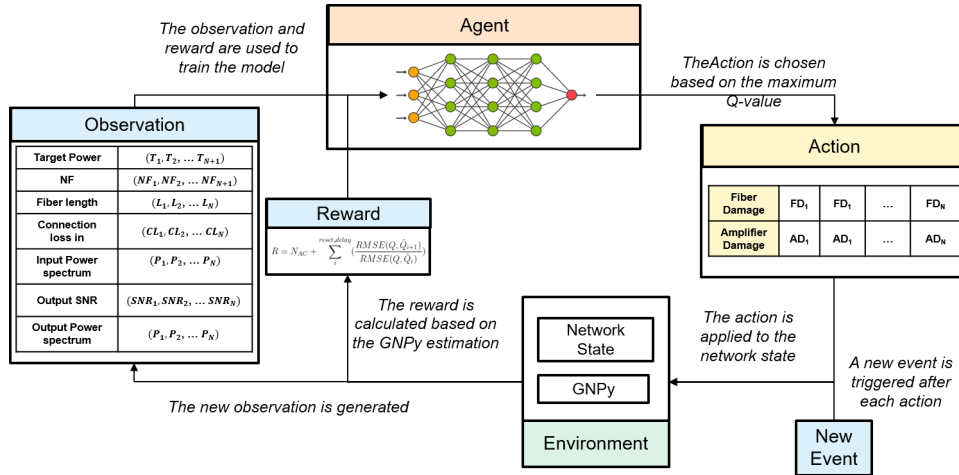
The observation and reward are used to train the model

Agent

TheAction is chosen based on the maximum Q-value

Observation

| Target Power | $(T_1, T_2, \dots T_{N+1})$ |
|---|---|
| NF | $(NF_1, NF_2, \dots NF_{N+1})$ |
| Fiber length | $(L_1, L_2, \dots L_N)$ |
| Connection loss in | $(CL_1, CL_2, \dots CL_N)$ |
| Input Power spectrum | $(P_1, P_2, \dots P_N)$ |
| Output SNR | $(SNR_1, SNR_2, \dots SNR_N)$ |
| Output Power spectrum | $(P_1, P_2, \dots P_N)$ |

Reward

$R = N_{AC} + \sum_{i}^{reset\_delay} \left(\frac{RMSE(Q, \hat{Q}_{i+1})}{RMSE(Q, \hat{Q}_i)}\right)$

Action

| Fiber Damage | FD$_1$ | FD$_1$ | ... | FD$_N$ |
|---|---|---|---|---|
| Amplifier Damage | AD$_1$ | AD$_1$ | ... | AD$_N$ |

The reward is calculated based on the GNPy estimation

Network State

GNPy

Environment

The action is applied to the network state

A new event is triggered after each action

The new observation is generated

New Event